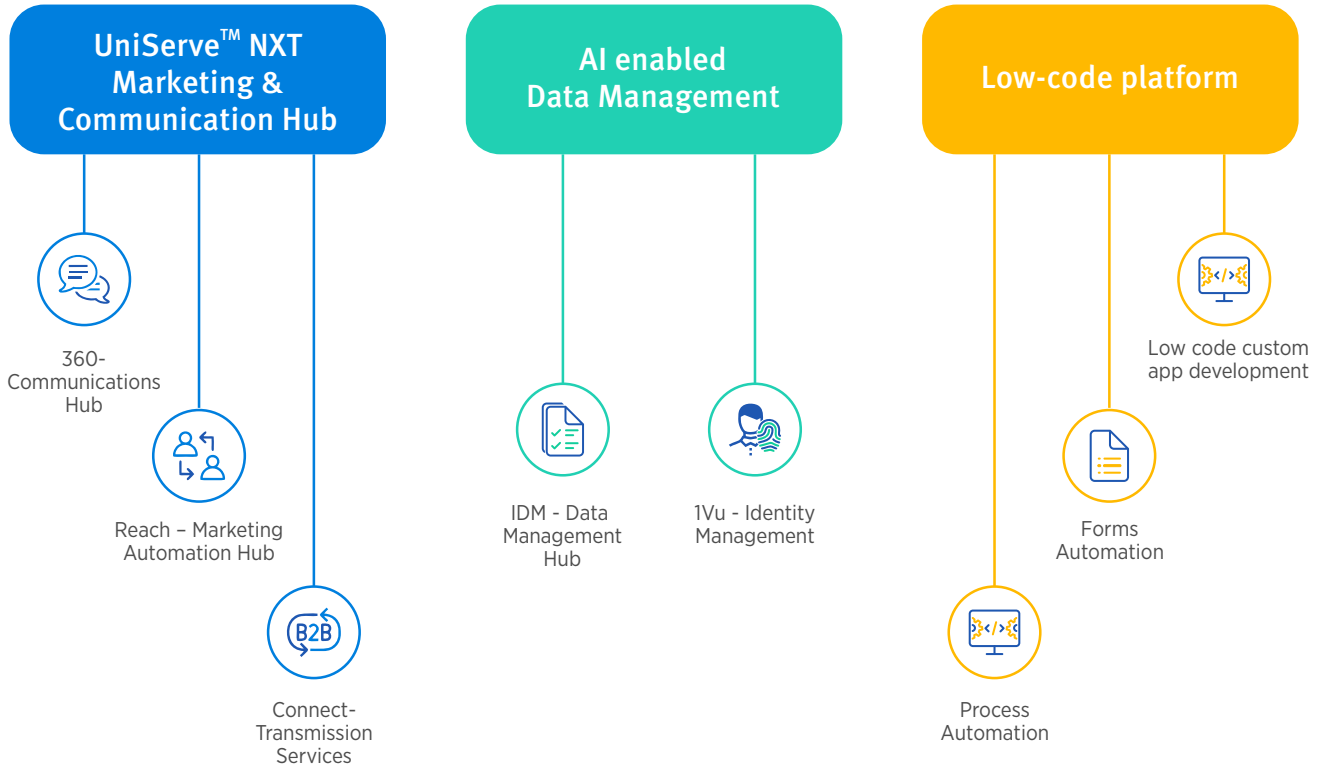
UniServe™ NXT Marketing & Communication Hub

360-Communications Hub

Reach – Marketing Automation Hub

B2B

Connect-Transmission Services

AI enabled Data Management

IDM - Data Management Hub

1Vu - Identity Management

Low-code platform

Low code custom app development

Forms Automation

Process Automation